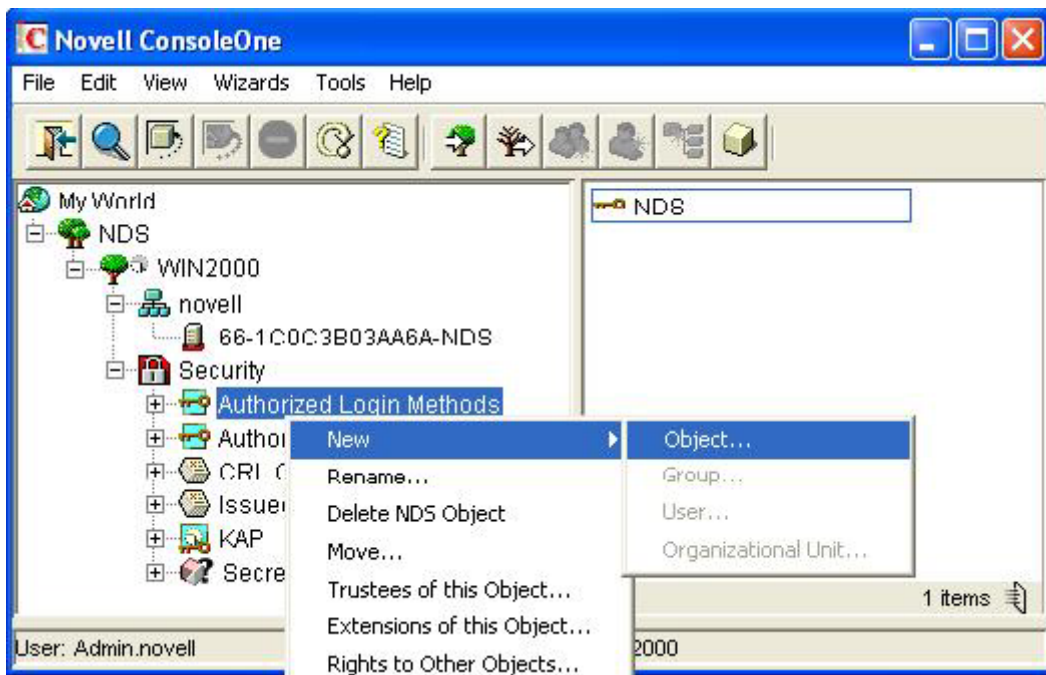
Novell ConsoleOne

File Edit View Wizards Tools Help

My World
NDS
WIN2000
novell
66-1C0C3B03AA6A-NDS
Security
Authorized Login Methods
Author
CRL C
Issue
KAP
Secre

NDS

New
Rename...
Delete NDS Object
Move...
Trustees of this Object...
Extensions of this Object...
Rights to Other Objects...

Object...
Group...
User...
Organizational Unit...

1 items

User: Admin.novell
2000